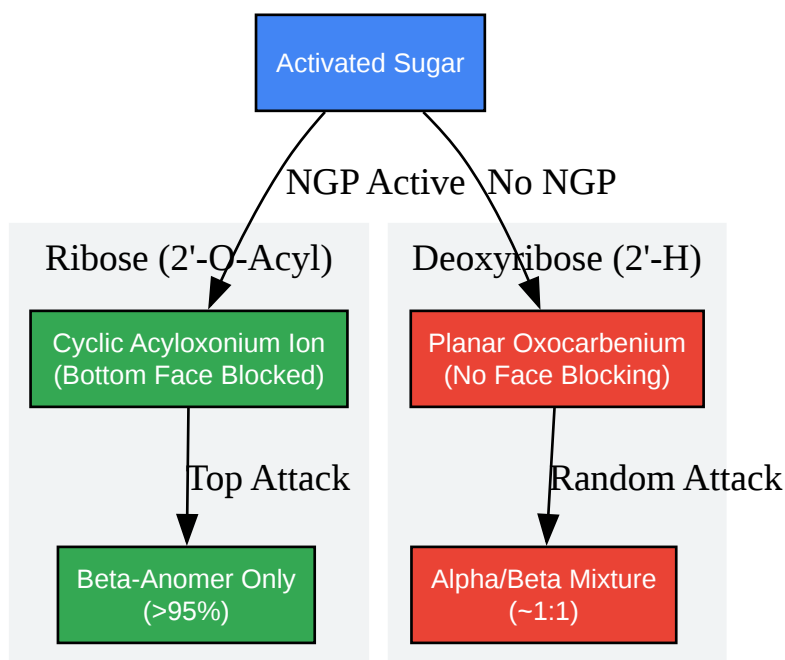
Activated Sugar

NGP Active

No NGP

Ribose (2'-O-Acyl)

Cyclic Acyloxonium Ion
(Bottom Face Blocked)

Top Attack

Beta-Anomer Only
(>95%)

Deoxyribose (2'-H)

Planar Oxocarbenium
(No Face Blocking)

Random Attack

Alpha/Beta Mixture
(~1:1)